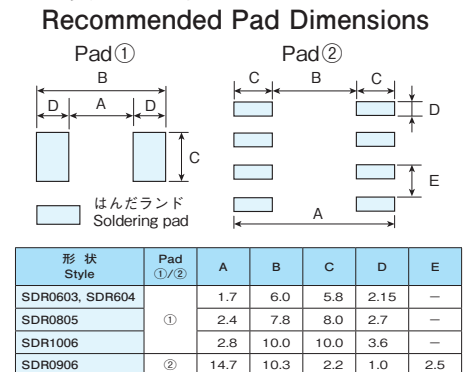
Recommended Pad Dimensions

Pad①

B

D A D

C

Pad②

C B C

D

E

A

はんだランド
Soldering pad

| 形 状 Style | Pad ①/② | A | B | C | D | E |
|---|---|---|---|---|---|---|
| SDR0603, SDR604 | ① | 1.7 | 6.0 | 5.8 | 2.15 | — |
| SDR0805 | ① | 2.4 | 7.8 | 8.0 | 2.7 | — |
| SDR1006 | ① | 2.8 | 10.0 | 10.0 | 3.6 | — |
| SDR0906 | ② | 14.7 | 10.3 | 2.2 | 1.0 | 2.5 |